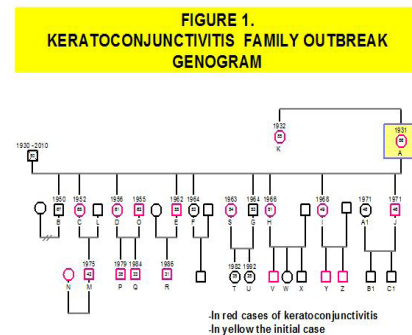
FIGURE 1.
KERATOCONJUNCTIVITIS FAMILY OUTBREAK GENOGRAM

1932
K

1931
A

1930 - 2010

1950
B

1952
C

L

1956
D

1955
O

1962
E

1964
F

1963
S

1964
G

1966
H

1968
I

1971
A1

1971
J

1975

N

M

1979
P

1984
Q

1986
R

1988
T

1992
U

V

W

X

Y

Z

B1

C1

-In red cases of keratoconjunctivitis
-In yellow the initial case